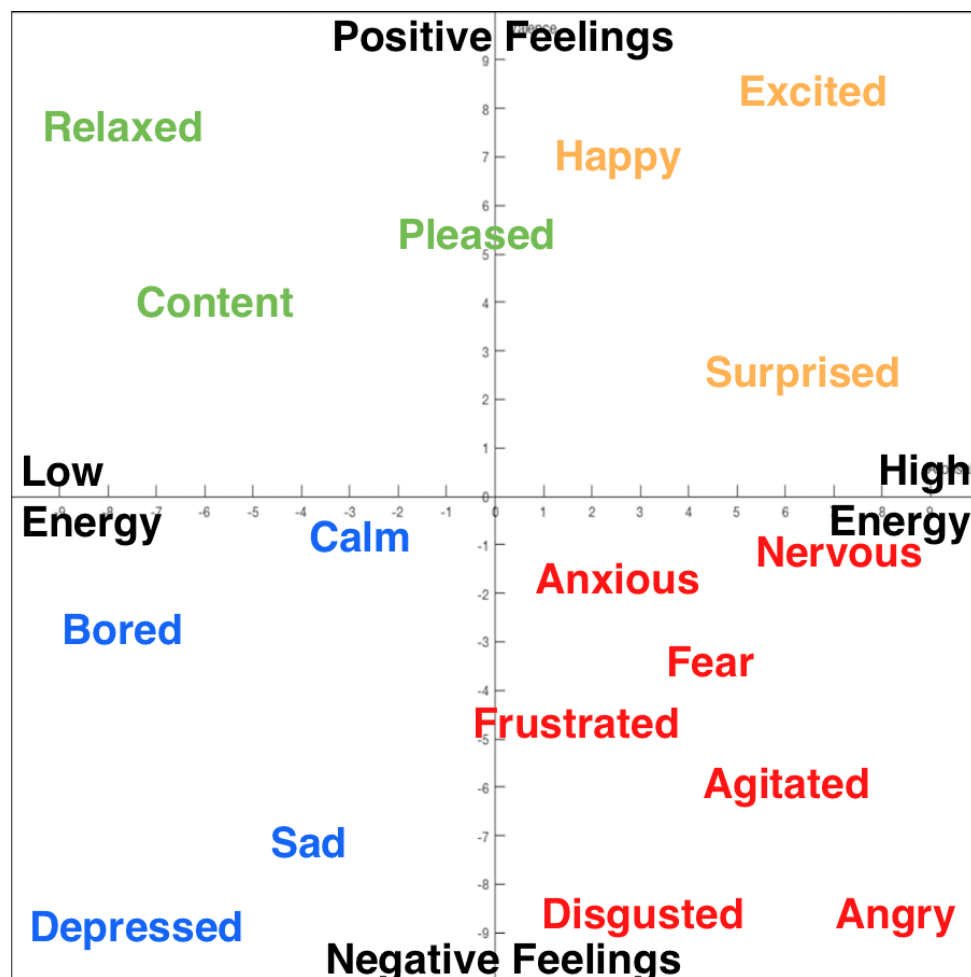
Positive Feelings

Excited

Relaxed

Happy

Pleased

Content

Surprised

Low Energy

High Energy

Calm

Nervous

Anxious

Bored

Fear

Frustrated

Agitated

Sad

Depressed

Disgusted

Angry

Negative Feelings

9
8
7
6
5
4
3
2
1
0
-1
-2
-3
-4
-5
-6
-7
-8
-9

-9 -8 -7 -6 -5 -4 -3 -2 -1 0 1 2 3 4 5 6 7 8 9